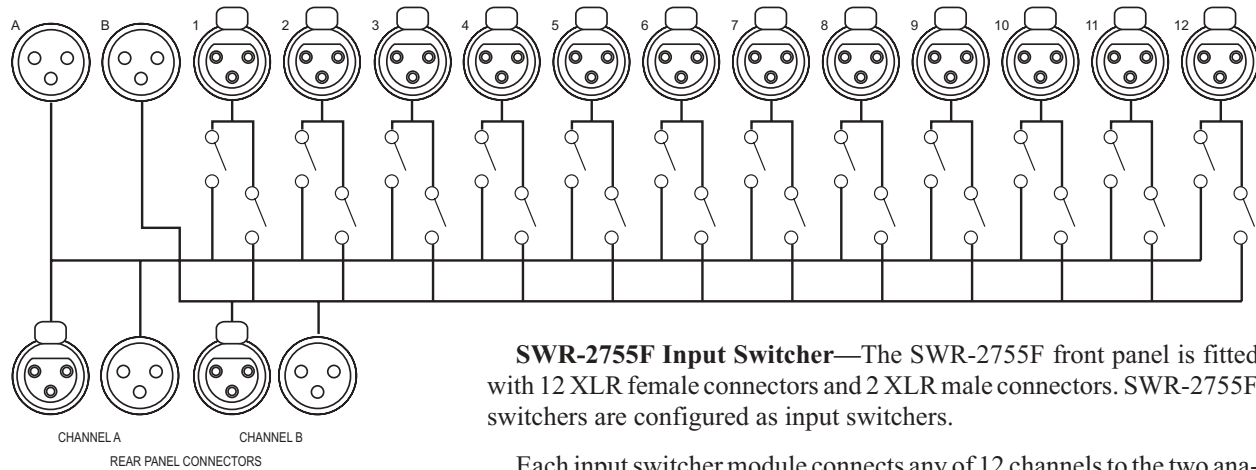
A B 1 2 3 4 5 6 7 8 9 10 11 12

CHANNEL A CHANNEL B

REAR PANEL CONNECTORS

**SWR-2755F Input Switcher**—The SWR-2755F front panel is fitted with 12 XLR female connectors and 2 XLR male connectors. SWR-2755F switchers are configured as input switchers.

Each input switcher module connects any of 12 channels to the two ana-